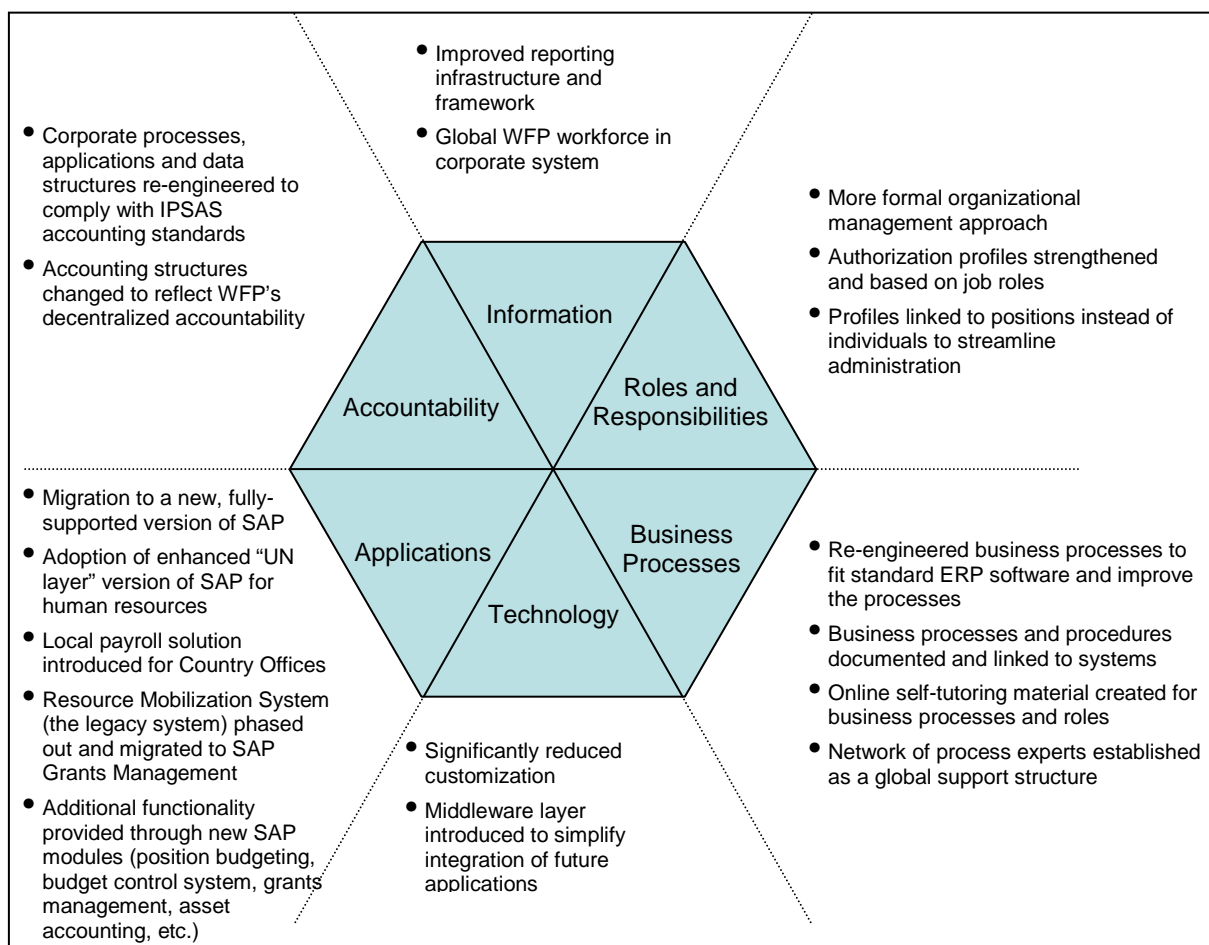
- Improved reporting infrastructure and framework
- Global WFP workforce in corporate system

- Corporate processes, applications and data structures re-engineered to comply with IPSAS accounting standards
- Accounting structures changed to reflect WFP's decentralized accountability

- More formal organizational management approach
- Authorization profiles strengthened and based on job roles
- Profiles linked to positions instead of individuals to streamline administration

Information

Accountability

Roles and Responsibilities

Applications

Business Processes

Technology

- Migration to a new, fully-supported version of SAP
- Adoption of enhanced "UN layer" version of SAP for human resources
- Local payroll solution introduced for Country Offices
- Resource Mobilization System (the legacy system) phased out and migrated to SAP Grants Management
- Additional functionality provided through new SAP modules (position budgeting, budget control system, grants management, asset accounting, etc.)

- Re-engineered business processes to fit standard ERP software and improve the processes
- Business processes and procedures documented and linked to systems
- Online self-tutoring material created for business processes and roles
- Network of process experts established as a global support structure

- Significantly reduced customization
- Middleware layer introduced to simplify integration of future applications